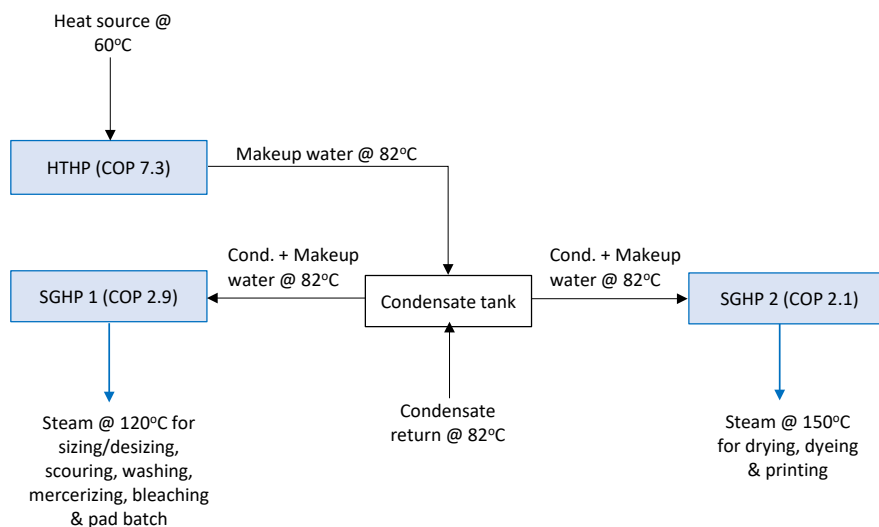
Heat source @ 60$^{o}$C

HTHP (COP 7.3)

Makeup water @ 82$^{o}$C

Cond. + Makeup water @ 82$^{o}$C

SGHP 1 (COP 2.9)

Condensate tank

Cond. + Makeup water @ 82$^{o}$C

SGHP 2 (COP 2.1)

Steam @ 120$^{o}$C for sizing/desizing, scouring, washing, mercerizing, bleaching & pad batch

Condensate return @ 82$^{o}$C

Steam @ 150$^{o}$C for drying, dyeing & printing